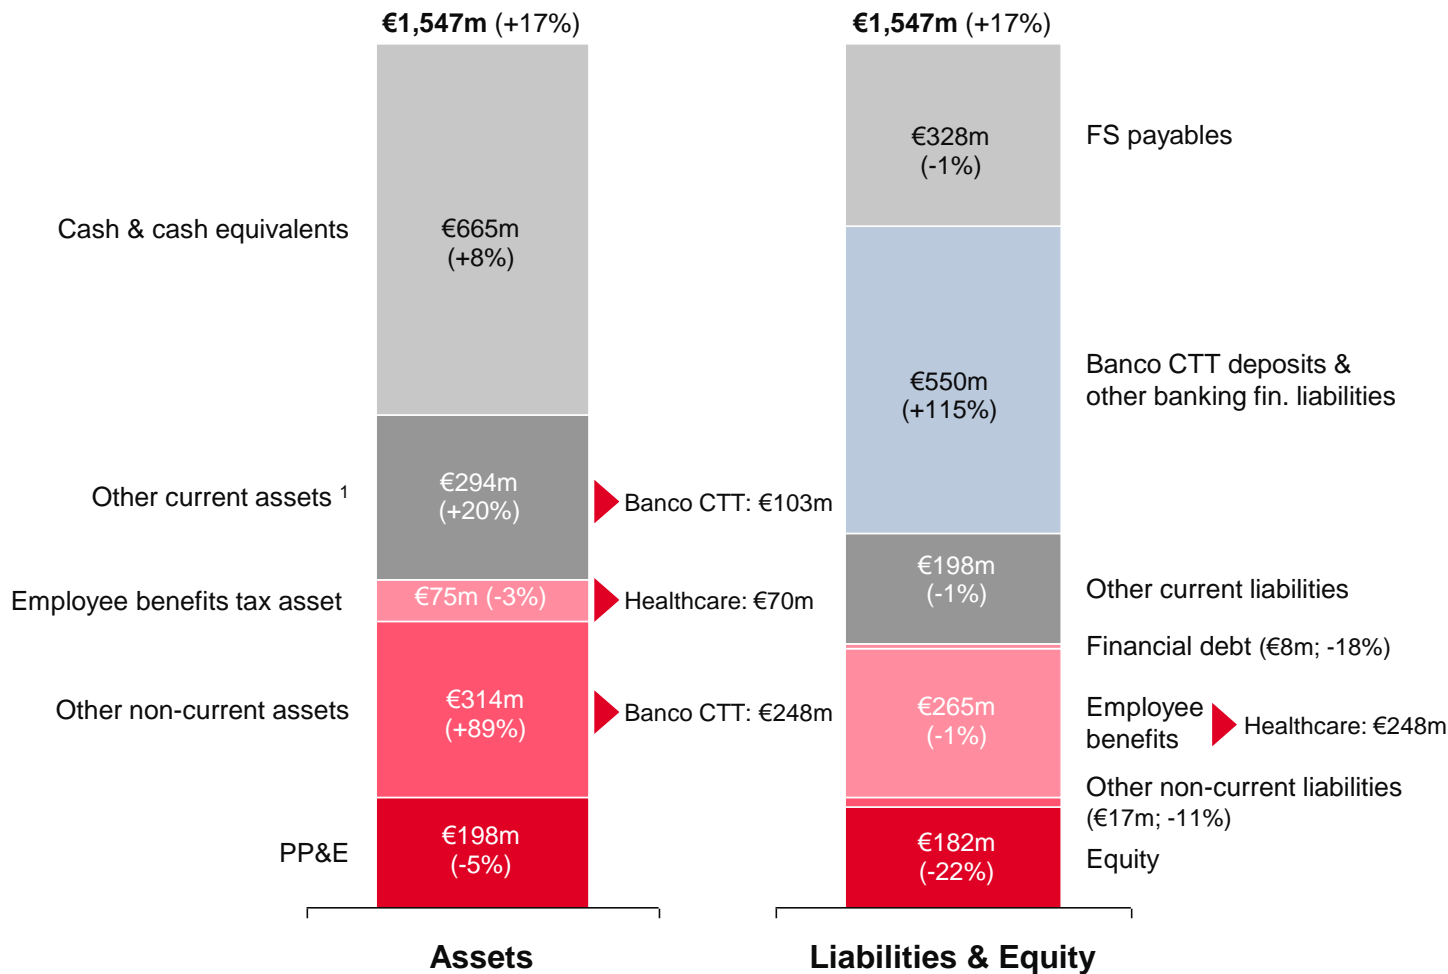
€1,547m (+17%)

Cash & cash equivalents

€665m (+8%)

Other current assets ¹

€294m (+20%)

Banco CTT: €103m

Employee benefits tax asset

€75m (-3%)

Healthcare: €70m

Other non-current assets

€314m (+89%)

Banco CTT: €248m

PP&E

€198m (-5%)

Assets

€1,547m (+17%)

€328m (-1%)

FS payables

€550m (+115%)

Banco CTT deposits & other banking fin. liabilities

€198m (-1%)

Other current liabilities

Financial debt (€8m; -18%)

€265m (-1%)

Employee benefits

Healthcare: €248m

Other non-current liabilities (€17m; -11%)

€182m (-22%)

Equity

Liabilities & Equity